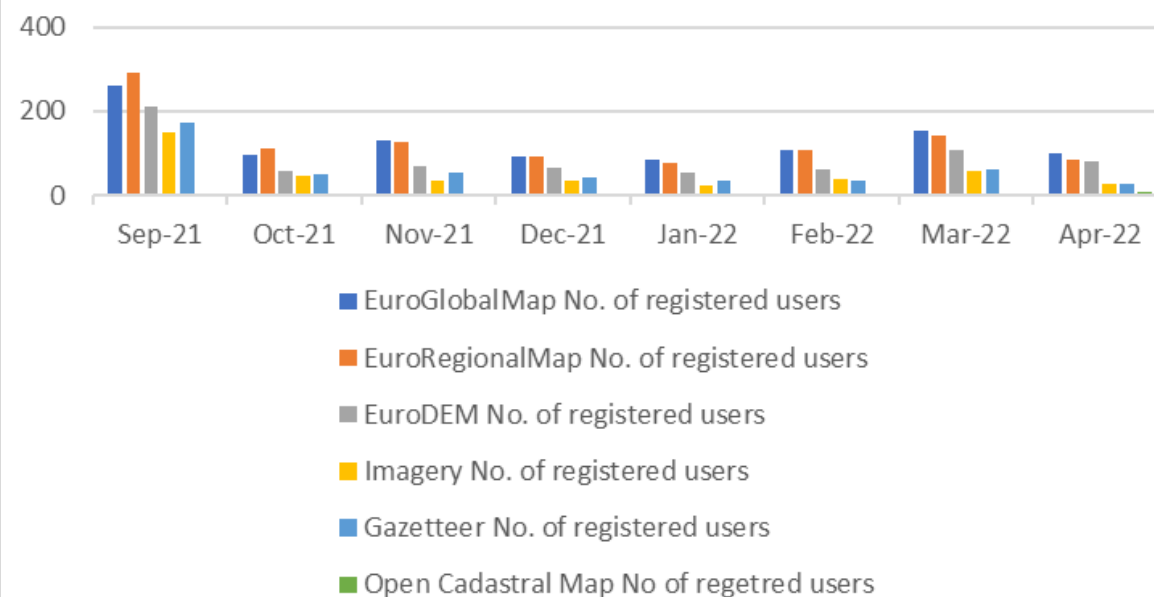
400
200
0
Sep-21
Oct-21
Nov-21
Dec-21
Jan-22
Feb-22
Mar-22
Apr-22
EuroGlobalMap No. of registered users
EuroRegionalMap No. of registered users
EuroDEM No. of registered users
Imagery No. of registered users
Gazetteer No. of registered users
Open Cadastral Map No of regetred users